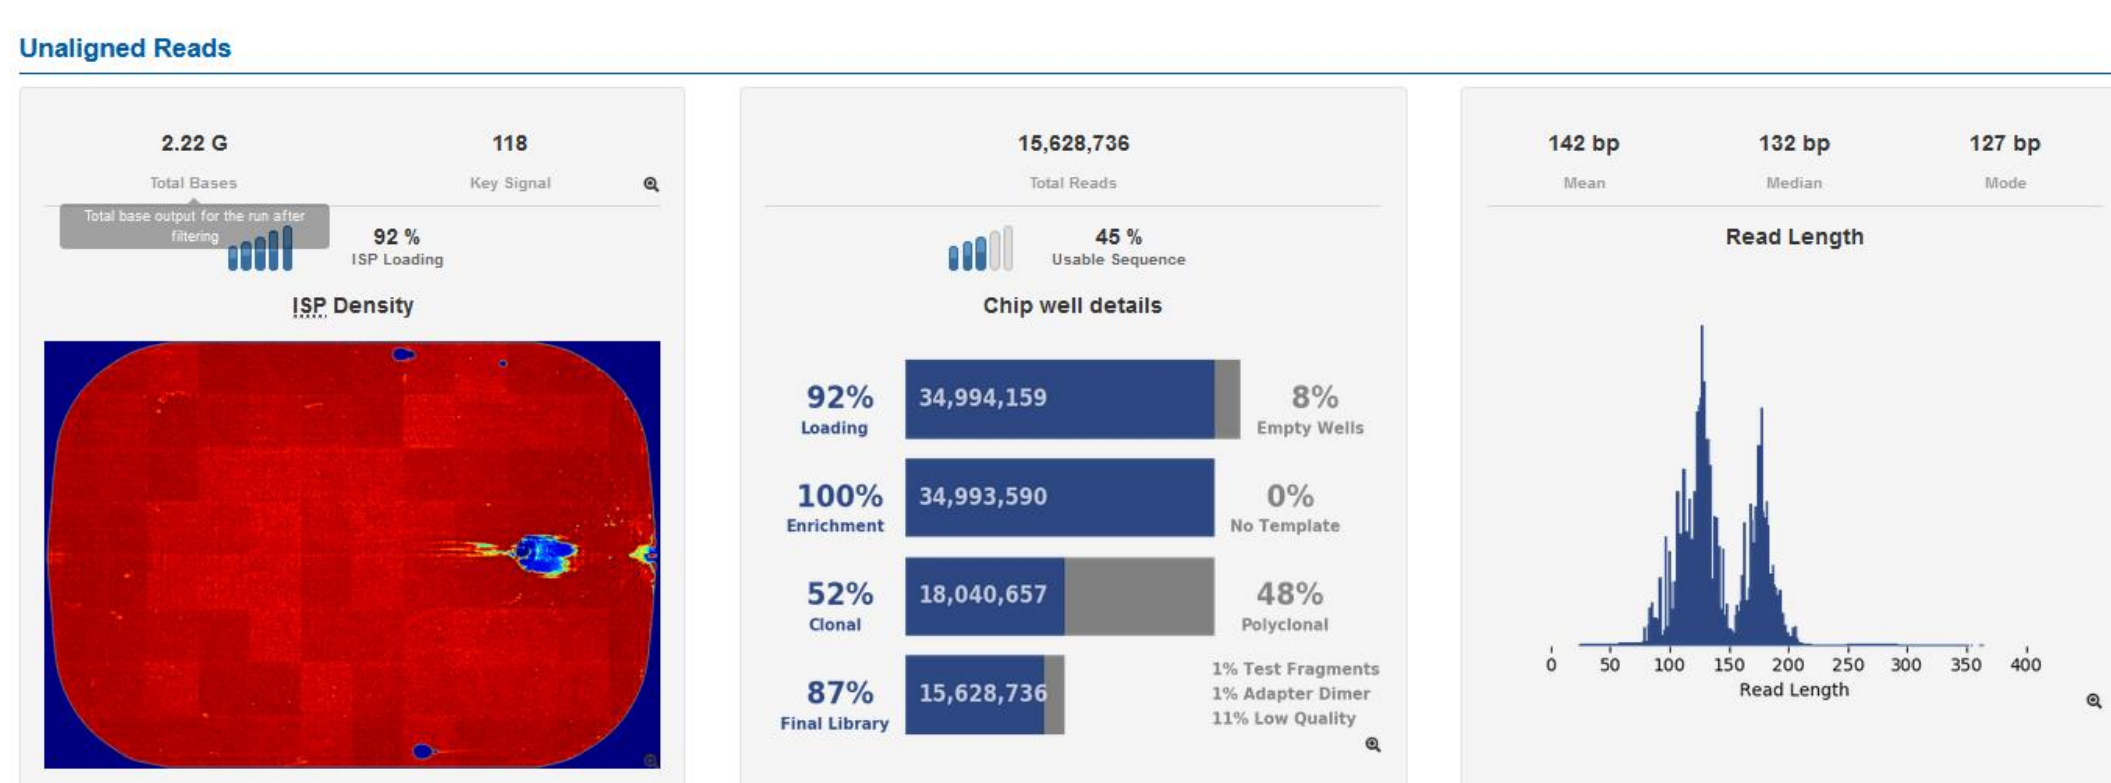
Unaligned Reads

2.22 G
Total Bases

118
Key Signal

Total base output for the run after filtering

92 %
ISP Loading

ISP Density

15,628,736
Total Reads

45 %
Usable Sequence

Chip well details

92%
Loading

34,994,159

8%
Empty Wells

100%
Enrichment

34,993,590

0%
No Template

52%
Clonal

18,040,657

48%
Polyclonal

87%
Final Library

15,628,736

1% Test Fragments
1% Adapter Dimer
11% Low Quality

142 bp
Mean

132 bp
Median

127 bp
Mode

Read Length

0 50 100 150 200 250 300 350 400
Read Length